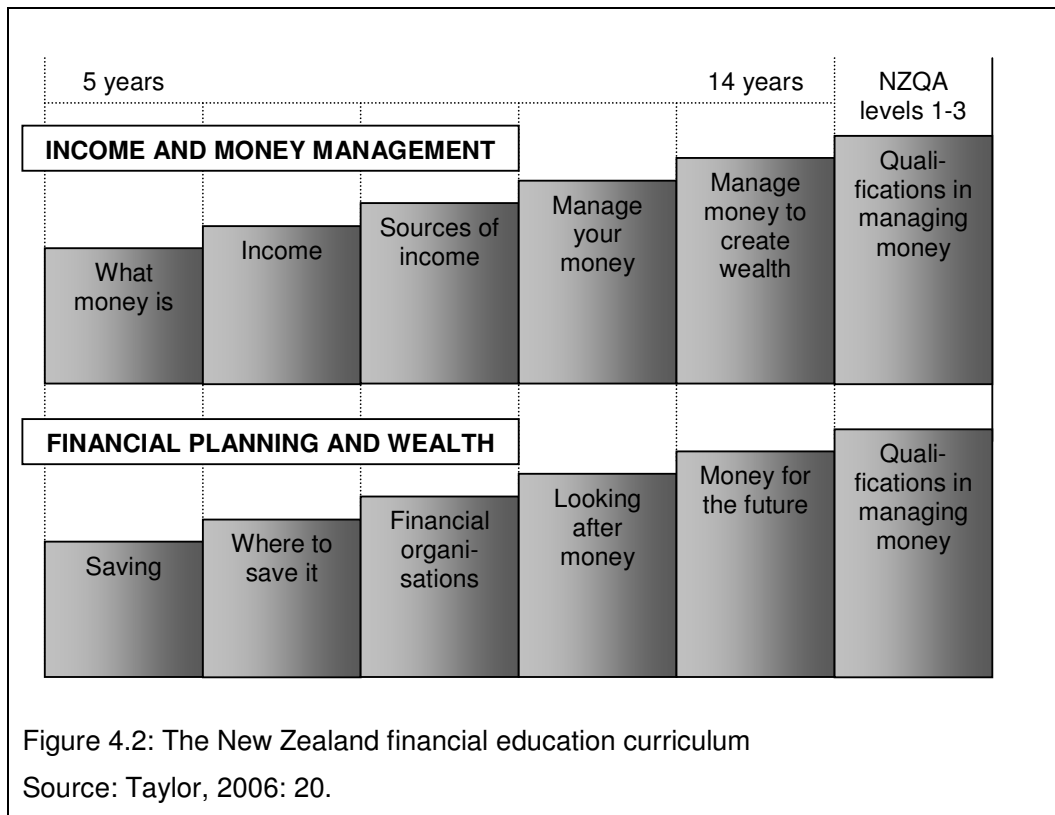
5 years

14 years

NZQA levels 1-3

INCOME AND MONEY MANAGEMENT

What money is

Income

Sources of income

Manage your money

Manage money to create wealth

Qualifications in managing money

FINANCIAL PLANNING AND WEALTH

Saving

Where to save it

Financial organisations

Looking after money

Money for the future

Qualifications in managing money

Figure 4.2: The New Zealand financial education curriculum

Source: Taylor, 2006: 20.